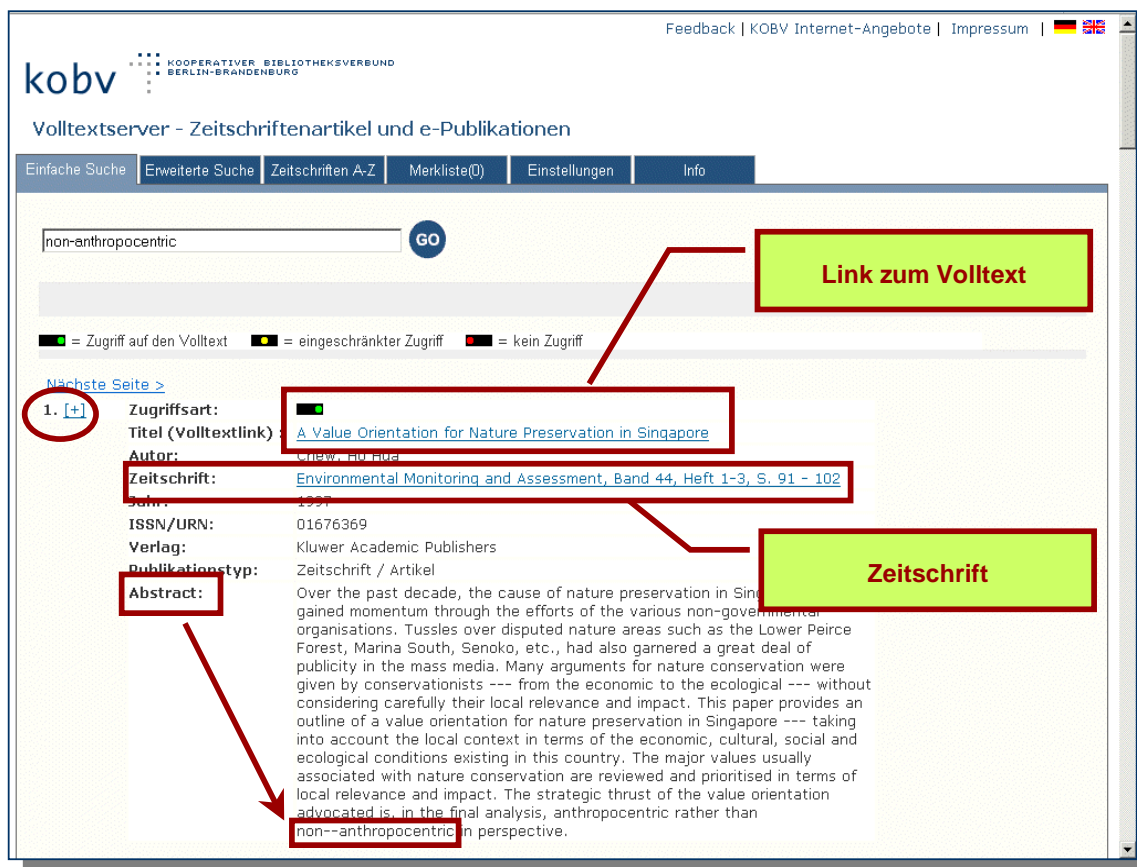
Feedback | KOBV Internet-Angebote | Impressum |

kobv KOOPERATIVER BIBLIOTHEKSVERBUND BERLIN-BRANDENBURG

Volltextserver - Zeitschriftenartikel und e-Publikationen

Einfache Suche | Erweiterte Suche | Zeitschriften A-Z | Merkliste(0) | Einstellungen | Info

non-anthropocentric GO

Link zum Volltext

= Zugriff auf den Volltext = eingeschränkter Zugriff = kein Zugriff

Nächste Seite >

1. [+] Zugriffsart:

Titel (Volltextlink) : A Value Orientation for Nature Preservation in Singapore

Autor: Chew, Ho Hua

Zeitschrift: Environmental Monitoring and Assessment, Band 44, Heft 1-3, S. 91 - 102

Jahr: 1997

ISSN/URN: 01676369

Verlag: Kluwer Academic Publishers

Publikationstyp: Zeitschrift / Artikel

Zeitschrift

Abstract: Over the past decade, the cause of nature preservation in Sin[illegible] gained momentum through the efforts of the various non-governmental organisations. Tussles over disputed nature areas such as the Lower Peirce Forest, Marina South, Senoko, etc., had also garnered a great deal of publicity in the mass media. Many arguments for nature conservation were given by conservationists --- from the economic to the ecological --- without considering carefully their local relevance and impact. This paper provides an outline of a value orientation for nature preservation in Singapore --- taking into account the local context in terms of the economic, cultural, social and ecological conditions existing in this country. The major values usually associated with nature conservation are reviewed and prioritised in terms of local relevance and impact. The strategic thrust of the value orientation advocated is, in the final analysis, anthropocentric rather than non--anthropocentric in perspective.